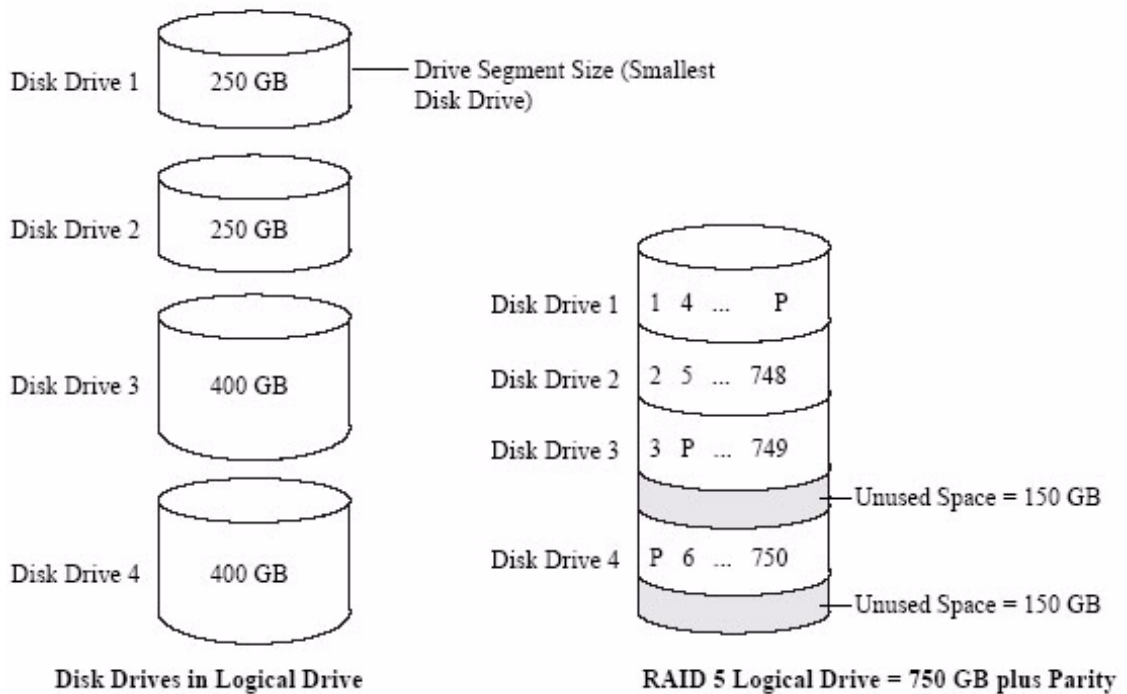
Disk Drive 1

250 GB

Drive Segment Size (Smallest Disk Drive)

Disk Drive 2

250 GB

Disk Drive 3

400 GB

Disk Drive 4

400 GB

Disk Drives in Logical Drive

Disk Drive 1 1 4 ... P

Disk Drive 2 2 5 ... 748

Disk Drive 3 3 P ... 749

Unused Space = 150 GB

Disk Drive 4 P 6 ... 750

Unused Space = 150 GB

RAID 5 Logical Drive = 750 GB plus Parity